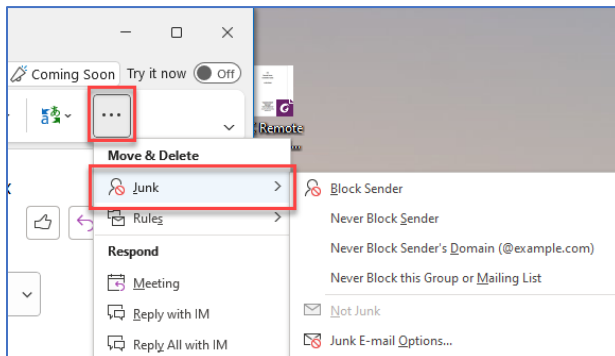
Coming Soon Try it now Off

...

Remote

Move & Delete

Junk

Rules

Respond

Meeting

Reply with IM

Reply All with IM

Block Sender

Never Block Sender

Never Block Sender's Domain (@example.com)

Never Block this Group or Mailing List

Not Junk

Junk E-mail Options...